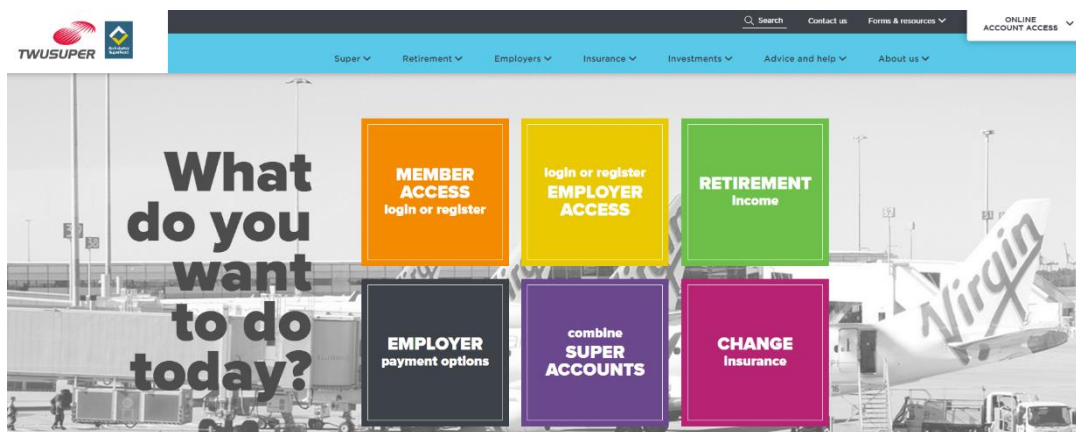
TWUSUPER

Search Contact us Forms & resources

ONLINE ACCOUNT ACCESS

Super Retirement Employers Insurance Investments Advice and help About us

What do you want to do today?

MEMBER ACCESS login or register

login or register EMPLOYER ACCESS

RETIREMENT Income

EMPLOYER payment options

combine SUPER ACCOUNTS

CHANGE Insurance

Virgin